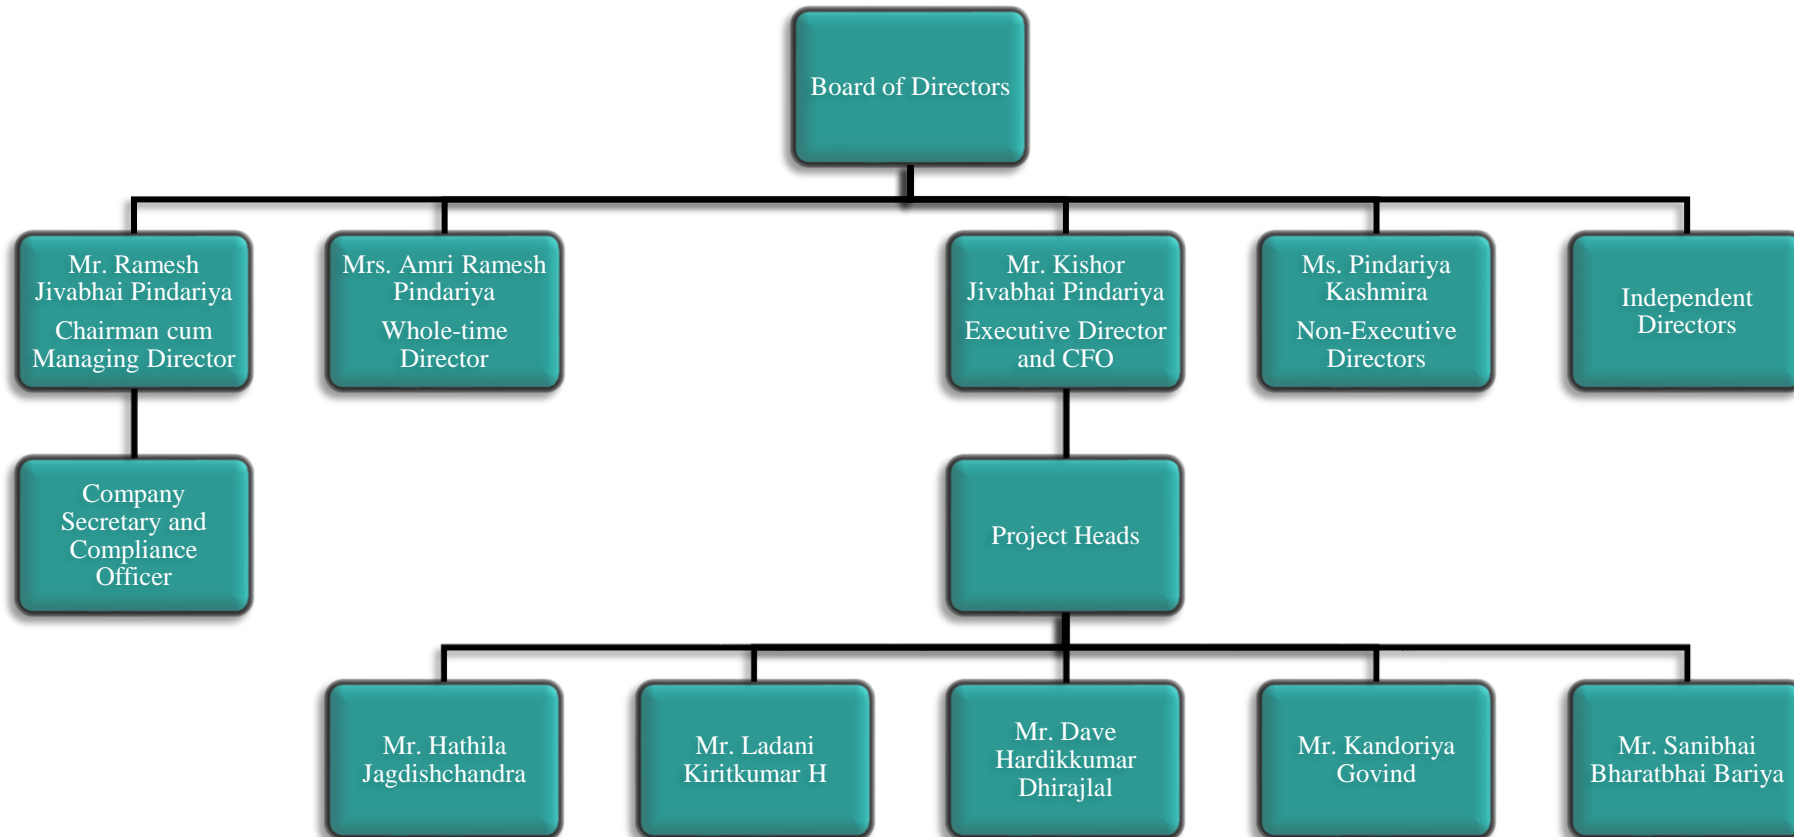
Board of Directors

Mr. Ramesh Jivabhai Pindariya
Chairman cum Managing Director

Mrs. Amri Ramesh Pindariya
Whole-time Director

Mr. Kishor Jivabhai Pindariya
Executive Director and CFO

Ms. Pindariya Kashmira
Non-Executive Directors

Independent Directors

Company Secretary and Compliance Officer

Project Heads

Mr. Hathila Jagdishchandra

Mr. Ladani Kiritkumar H

Mr. Dave Hardikkumar Dhirajlal

Mr. Kandoriya Govind

Mr. Sanibhai Bharatbhai Bariya